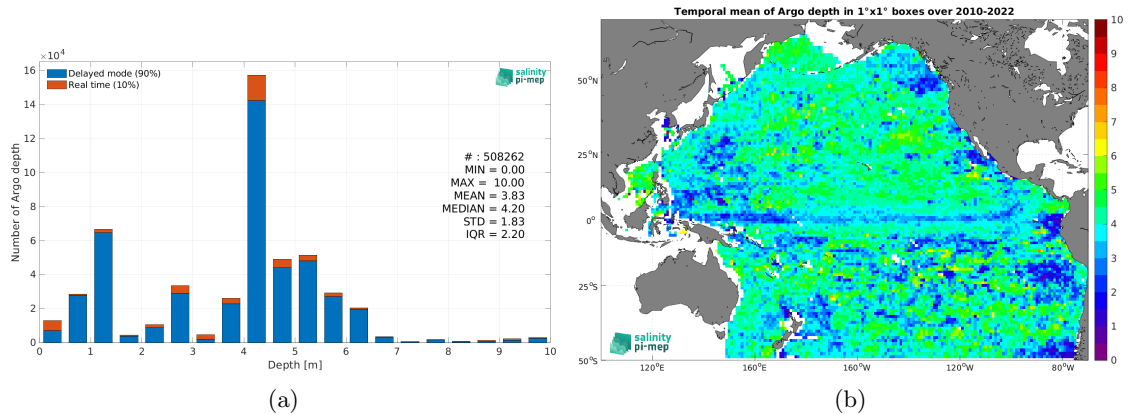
$\times 10^4$

16

14

12

10

8

6

4

2

0

Number of Argo depth

Delayed mode (90%)
Real time (10%)

salinity pi-mep

# : 508262
MIN = 0.00
MAX = 10.00
MEAN = 3.83
MEDIAN = 4.20
STD = 1.83
IQR = 2.20

0 1 2 3 4 5 6 7 8 9 10

Depth [m]

(a)

Temporal mean of Argo depth in 1°x1° boxes over 2010-2022

50°N

25°N

0°

25°S

50°S

120°E 160°E 160°W 120°W 80°W

salinity pi-mep

10
9
8
7
6
5
4
3
2
1
0

(b)